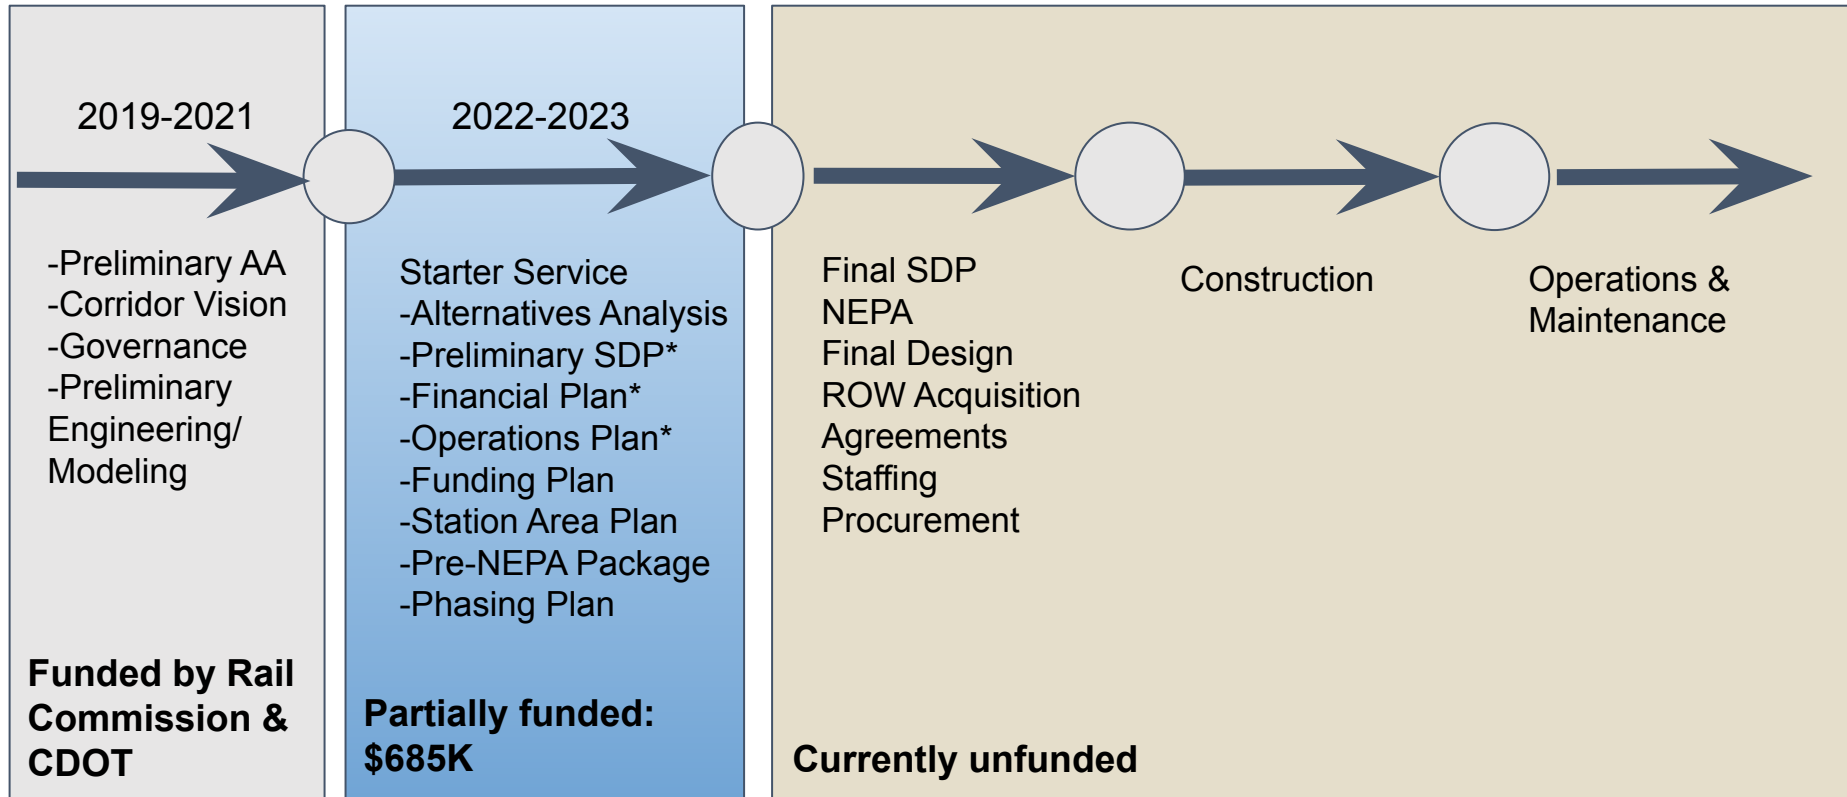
2019-2021

-Preliminary AA
-Corridor Vision
-Governance
-Preliminary Engineering/ Modeling

Funded by Rail Commission & CDOT

2022-2023

Starter Service
-Alternatives Analysis
-Preliminary SDP*
-Financial Plan*
-Operations Plan*
-Funding Plan
-Station Area Plan
-Pre-NEPA Package
-Phasing Plan

Partially funded: $685K

Final SDP
NEPA
Final Design
ROW Acquisition
Agreements
Staffing
Procurement

Construction

Operations & Maintenance

Currently unfunded